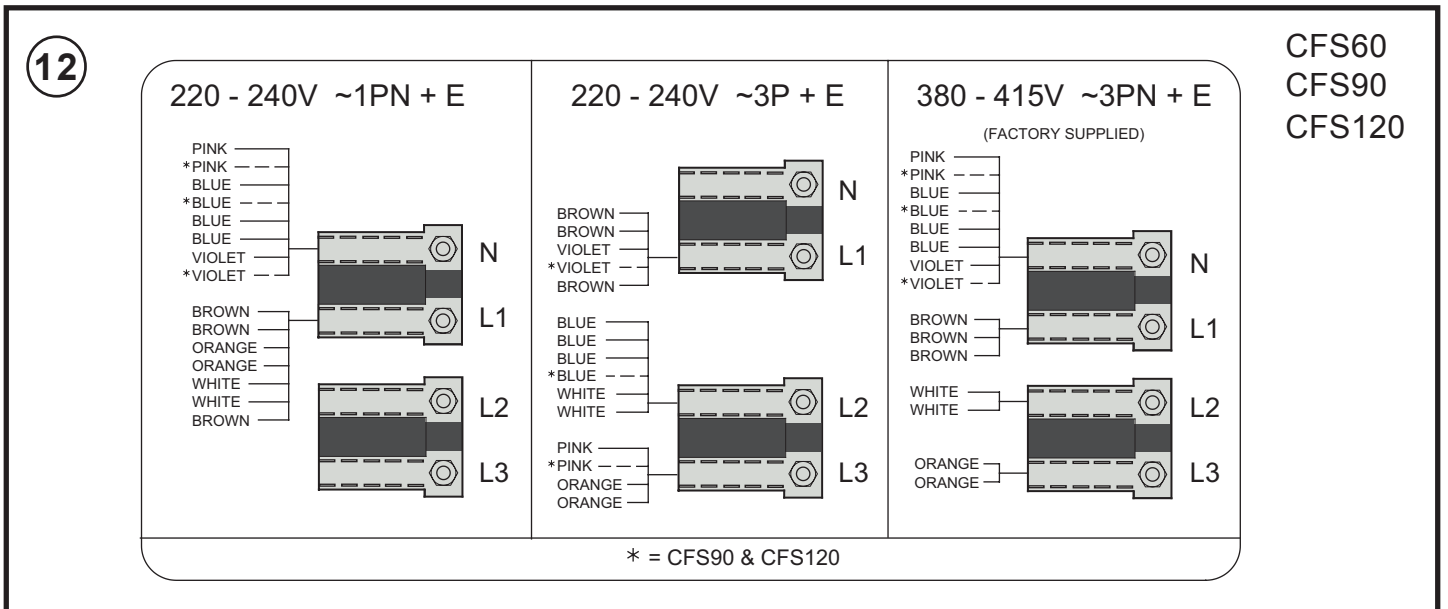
12

CFS60
CFS90
CFS120

220 - 240V ~1PN + E

PINK
*PINK
BLUE
*BLUE
BLUE
BLUE
VIOLET
*VIOLET

N

BROWN
BROWN
ORANGE
ORANGE
WHITE
WHITE
BROWN

L1

L2

L3

220 - 240V ~3P + E

N

BROWN
BROWN
VIOLET
*VIOLET
BROWN

L1

BLUE
BLUE
BLUE
*BLUE
WHITE
WHITE

L2

PINK
*PINK
ORANGE
ORANGE

L3

380 - 415V ~3PN + E

(FACTORY SUPPLIED)

PINK
*PINK
BLUE
*BLUE
BLUE
BLUE
VIOLET
*VIOLET

N

BROWN
BROWN
BROWN

L1

WHITE
WHITE

L2

ORANGE
ORANGE

L3

* = CFS90 & CFS120